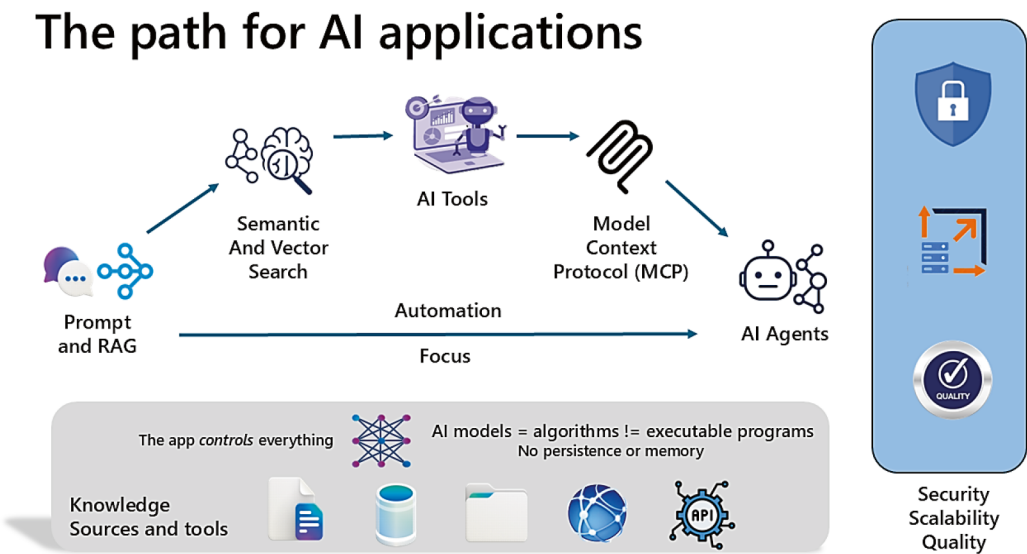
The path for AI applications

Prompt and RAG

Semantic And Vector Search

AI Tools

Model Context Protocol (MCP)

AI Agents

Automation

Focus

The app *controls* everything

AI models = algorithms != executable programs
No persistence or memory

Knowledge Sources and tools

API

QUALITY

Security
Scalability
Quality